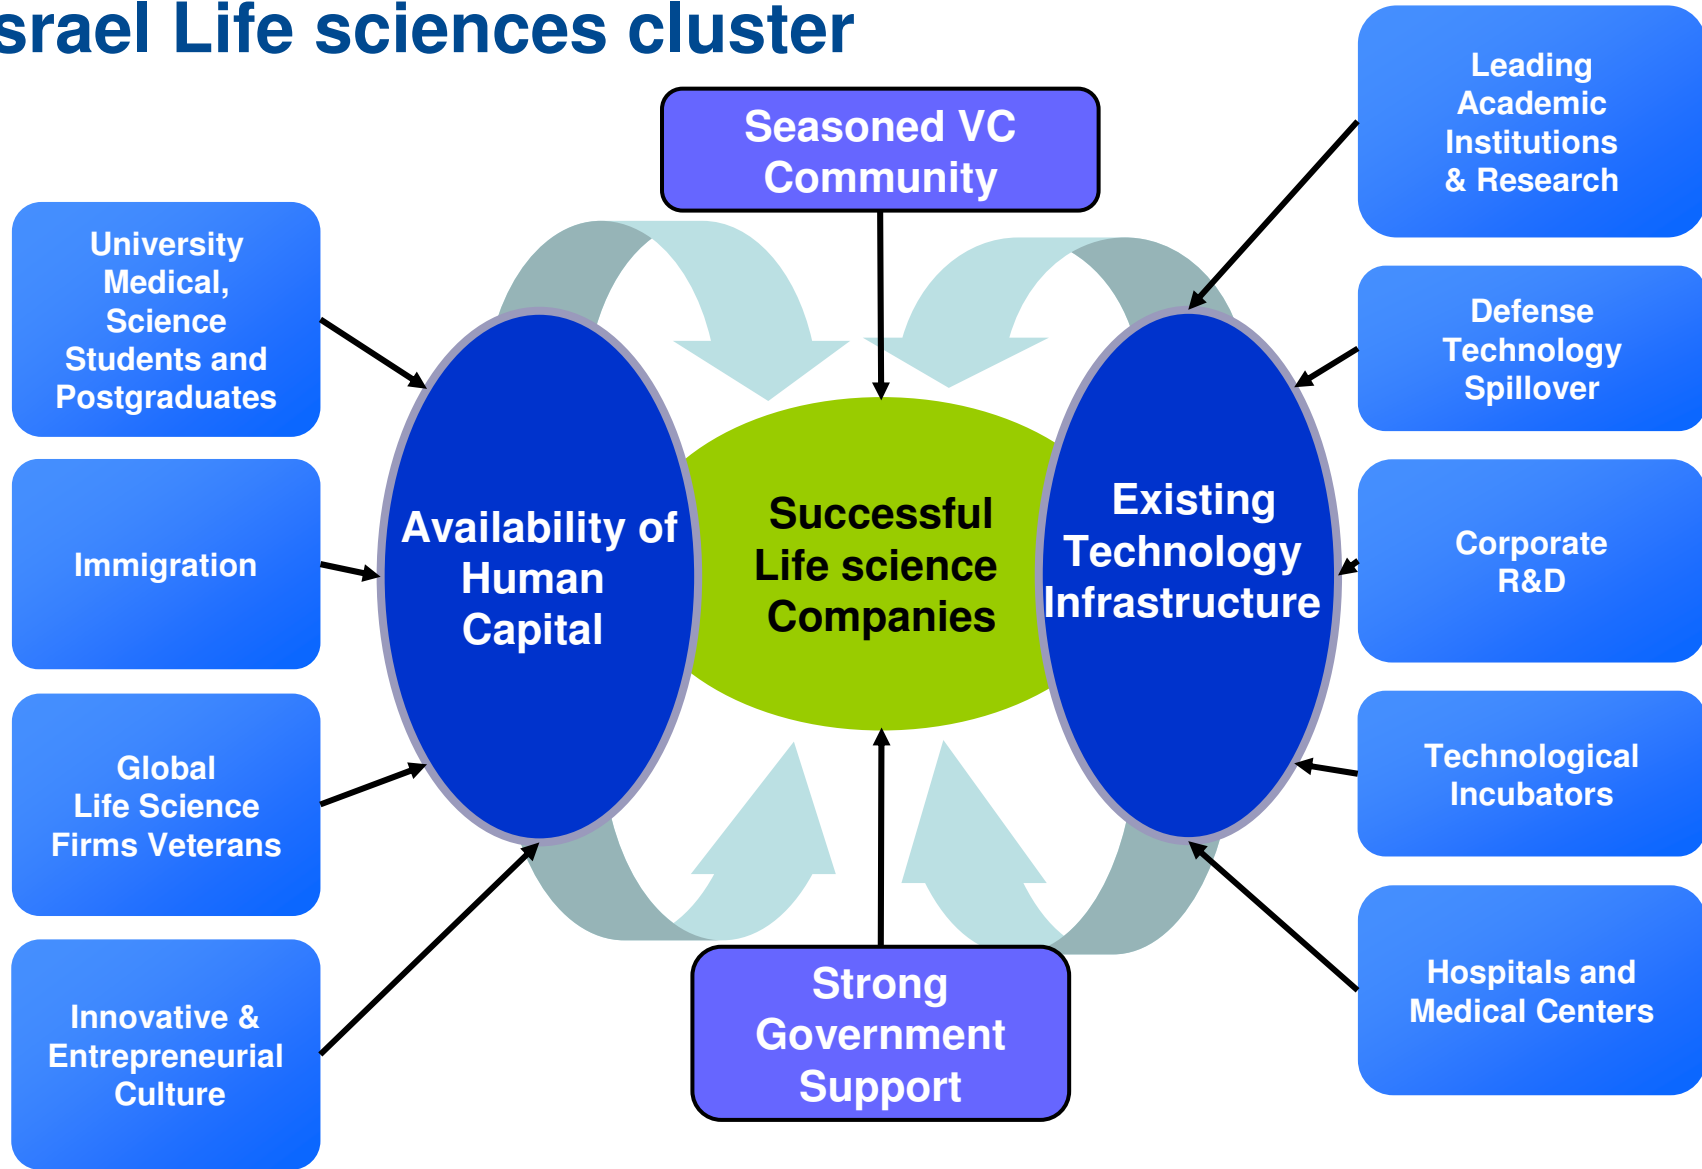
srael Life sciences cluster

Seasoned VC Community

University Medical, Science Students and Postgraduates

Immigration

Global Life Science Firms Veterans

Innovative & Entrepreneurial Culture

Availability of Human Capital

Successful Life science Companies

Existing Technology Infrastructure

Leading Academic Institutions & Research

Defense Technology Spillover

Corporate R&D

Technological Incubators

Hospitals and Medical Centers

Strong Government Support